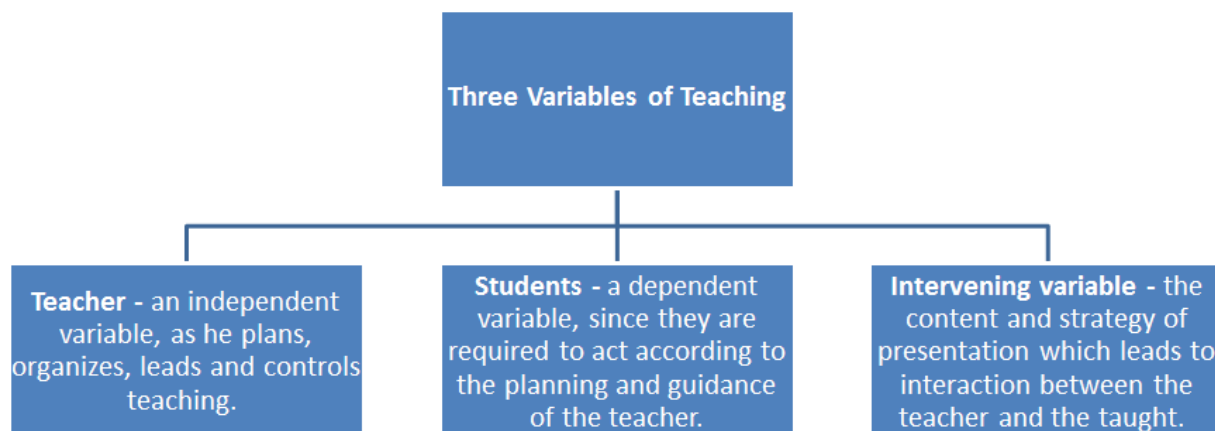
Three Variables of Teaching

Teacher - an independent variable, as he plans, organizes, leads and controls teaching.

Students - a dependent variable, since they are required to act according to the planning and guidance of the teacher.

Intervening variable - the content and strategy of presentation which leads to interaction between the teacher and the taught.